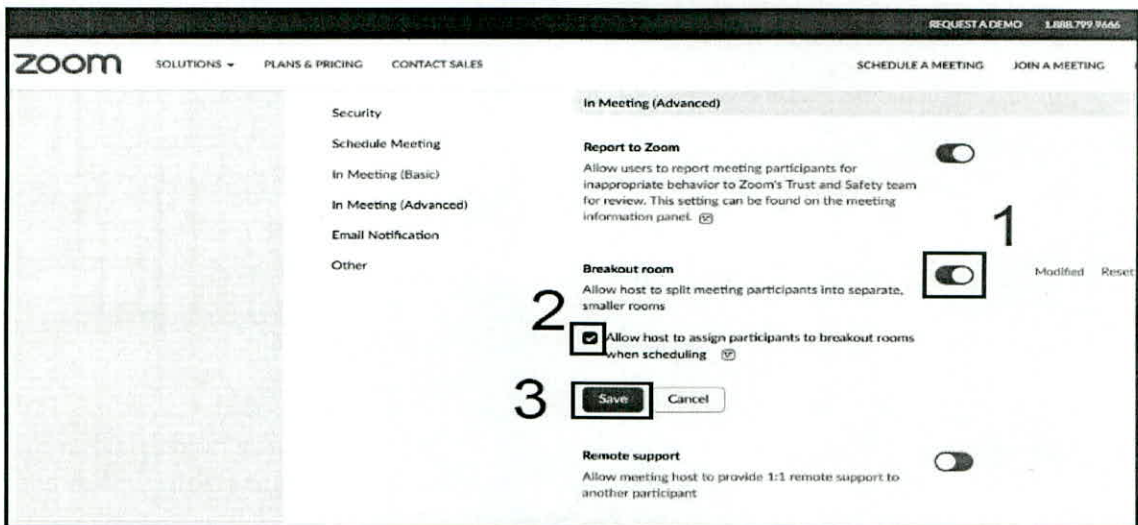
REQUEST A DEMO 1.888.799.9666

zoom SOLUTIONS ▾ PLANS & PRICING CONTACT SALES SCHEDULE A MEETING JOIN A MEETING

Security

Schedule Meeting

In Meeting (Basic)

In Meeting (Advanced)

Email Notification

Other

In Meeting (Advanced)

Report to Zoom

Allow users to report meeting participants for inappropriate behavior to Zoom's Trust and Safety team for review. This setting can be found on the meeting information panel.

1

Breakout room

Modified Reset

Allow host to split meeting participants into separate, smaller rooms

2

Allow host to assign participants to breakout rooms when scheduling

3

Save Cancel

Remote support

Allow meeting host to provide 1:1 remote support to another participant